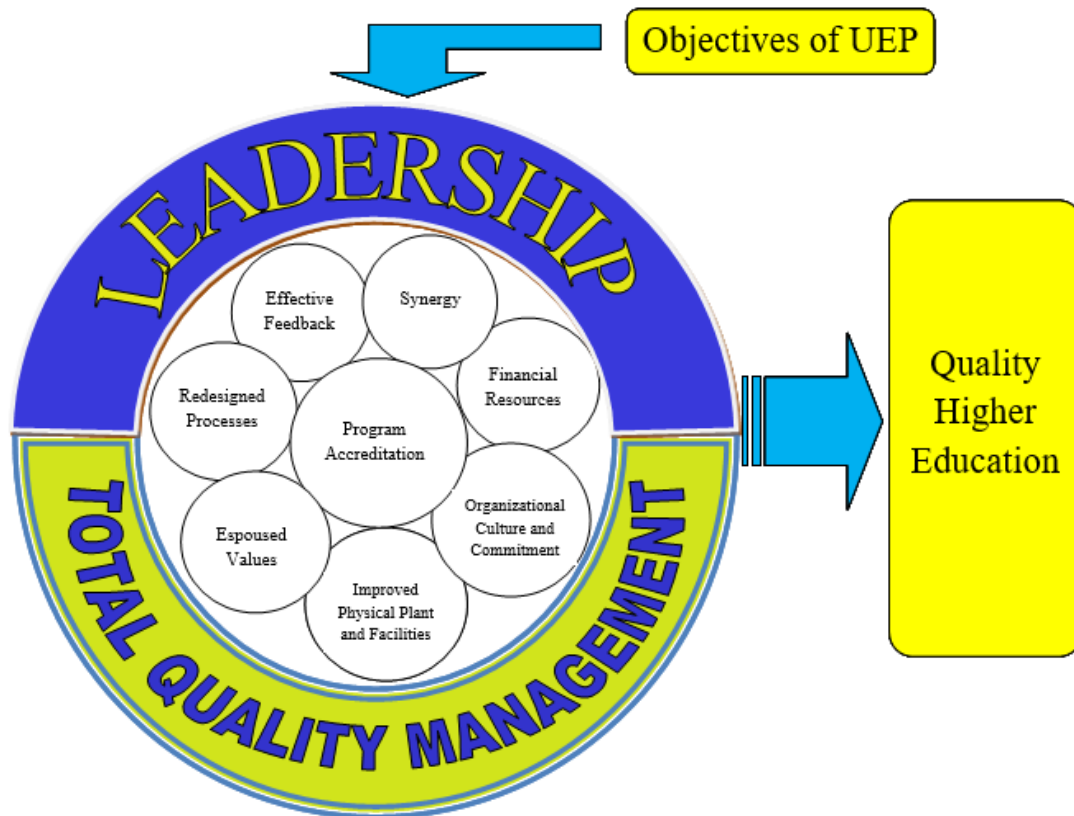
Objectives of UEP

LEADERSHIP

Effective Feedback

Synergy

Financial Resources

Redesigned Processes

Program Accreditation

Organizational Culture and Commitment

Espoused Values

Improved Physical Plant and Facilities

TOTAL QUALITY MANAGEMENT

Quality Higher Education